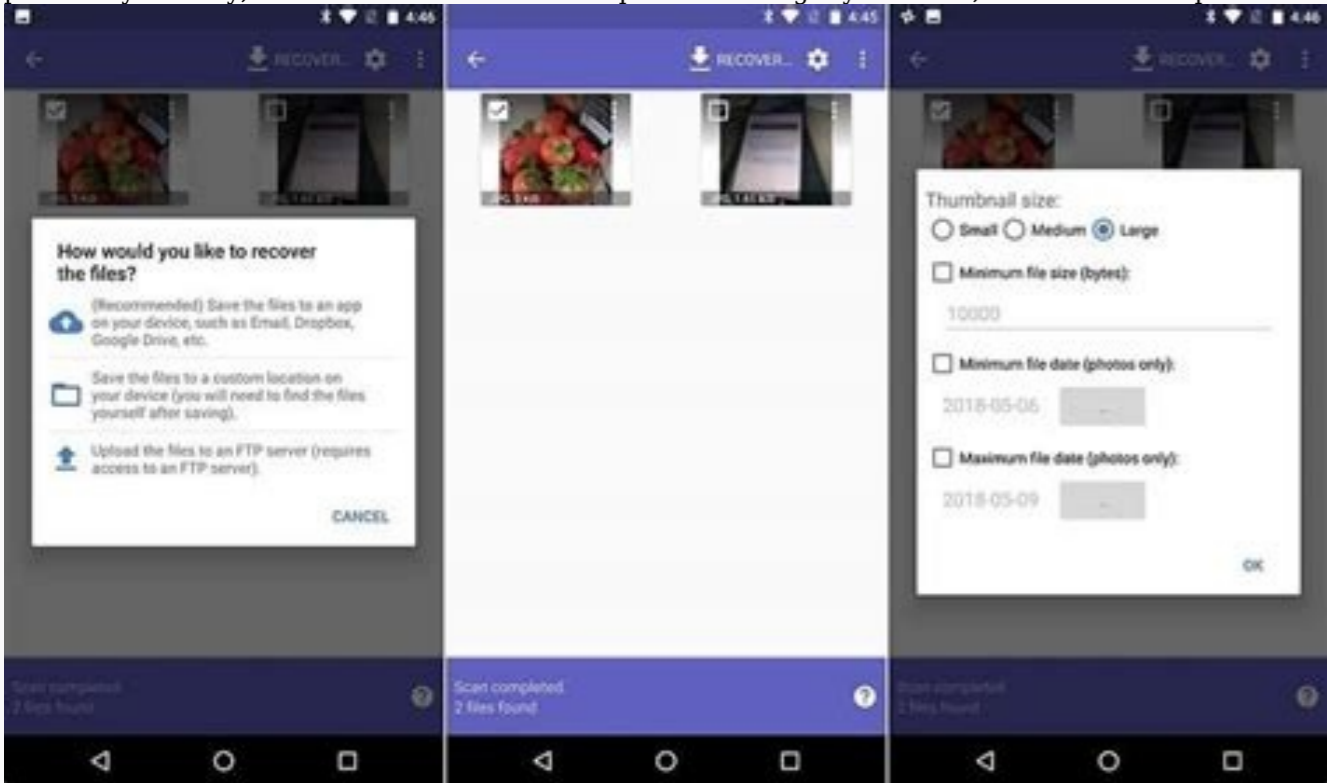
4:46

RECOVER...

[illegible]

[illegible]

How would you like to recover the files?

(Recommended) Save the files to an app on your device, such as Email, Dropbox, Google Drive, etc.

Save the files to a custom location on your device (you will need to find the files yourself after saving).

Upload the files to an FTP server (requires access to an FTP server).

CANCEL

Scan completed
2 files found

4:45

RECOVER...

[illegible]

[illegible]

Scan completed
2 files found

4:46

RECOVER...

Thumbnail size:

Small Medium Large

Minimum file size (bytes):

10000

Minimum file date (photos only):

2018-05-06 ...

Maximum file date (photos only):

2018-05-09 ...

OK

Scan completed
2 files found